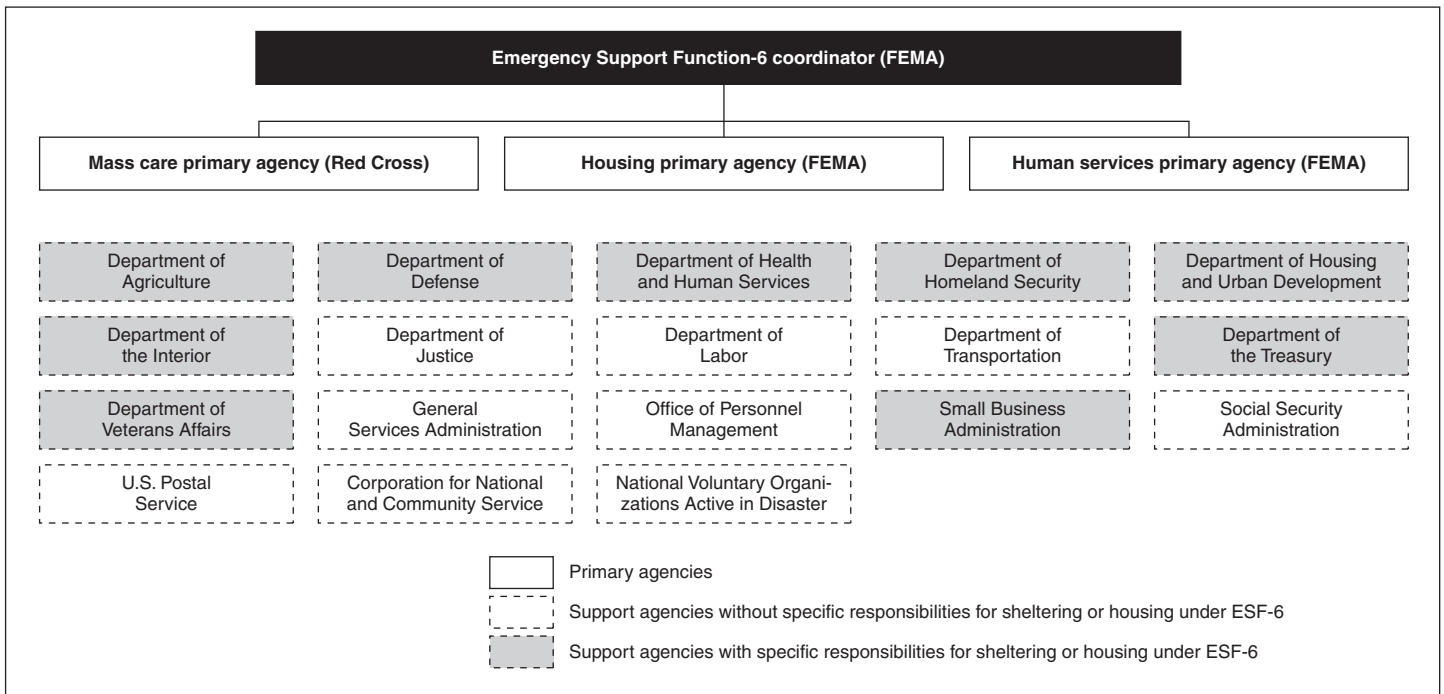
Emergency Support Function-6 coordinator (FEMA)

Mass care primary agency (Red Cross)

Housing primary agency (FEMA)

Human services primary agency (FEMA)

Department of Agriculture

Department of Defense

Department of Health and Human Services

Department of Homeland Security

Department of Housing and Urban Development

Department of the Interior

Department of Justice

Department of Labor

Department of Transportation

Department of the Treasury

Department of Veterans Affairs

General Services Administration

Office of Personnel Management

Small Business Administration

Social Security Administration

U.S. Postal Service

Corporation for National and Community Service

National Voluntary Organizations Active in Disaster

Primary agencies

Support agencies without specific responsibilities for sheltering or housing under ESF-6

Support agencies with specific responsibilities for sheltering or housing under ESF-6